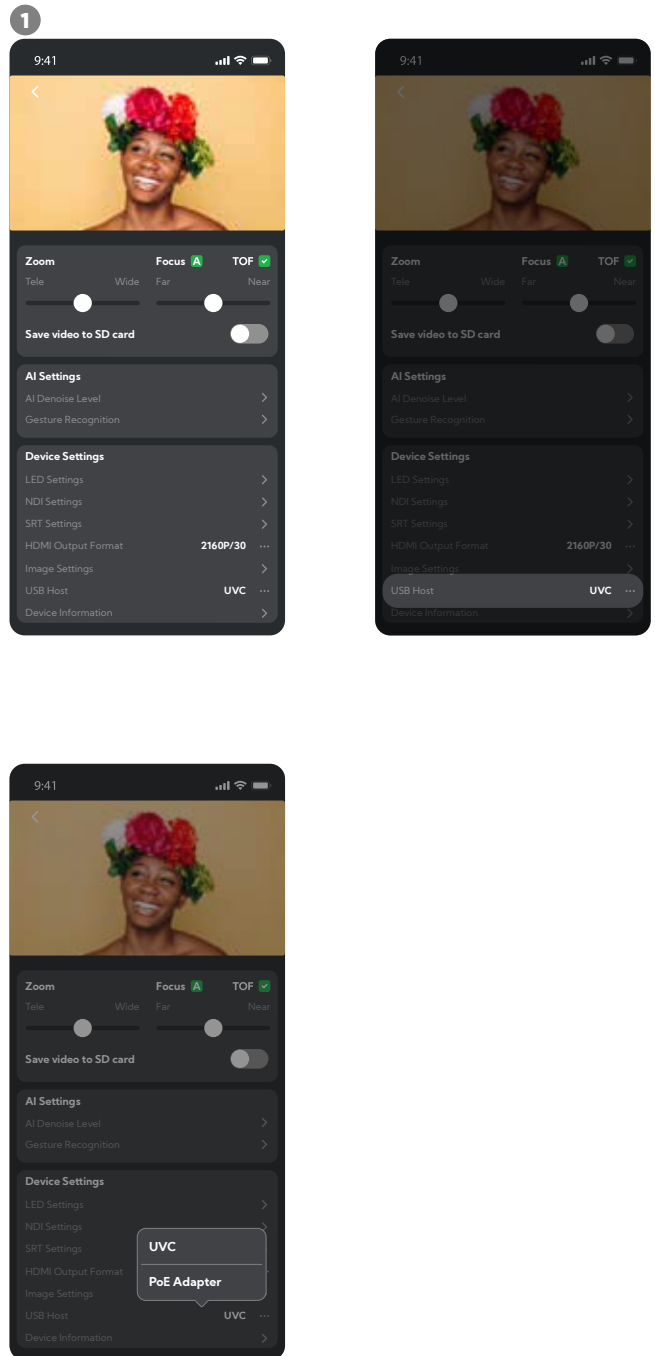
1

9:41

Zoom
Focus A
TOF
Tele
Wide
Far
Near
Save video to SD card

AI Settings
AI Denoise Level
Gesture Recognition

Device Settings
LED Settings
NDI Settings
SRT Settings
HDMI Output Format
2160P/30 ···
Image Settings
USB Host
UVC ···
Device Information

9:41

Zoom
Focus A
TOF
Tele
Wide
Far
Near
Save video to SD card

AI Settings
AI Denoise Level
Gesture Recognition

Device Settings
LED Settings
NDI Settings
SRT Settings
HDMI Output Format
2160P/30 ···
Image Settings
USB Host
UVC ···
Device Information

9:41

Zoom
Focus A
TOF
Tele
Wide
Far
Near
Save video to SD card

AI Settings
AI Denoise Level
Gesture Recognition

Device Settings
LED Settings
NDI Settings
SRT Settings
HDMI Output Format
Image Settings
USB Host
UVC ···
Device Information

UVC
PoE Adapter